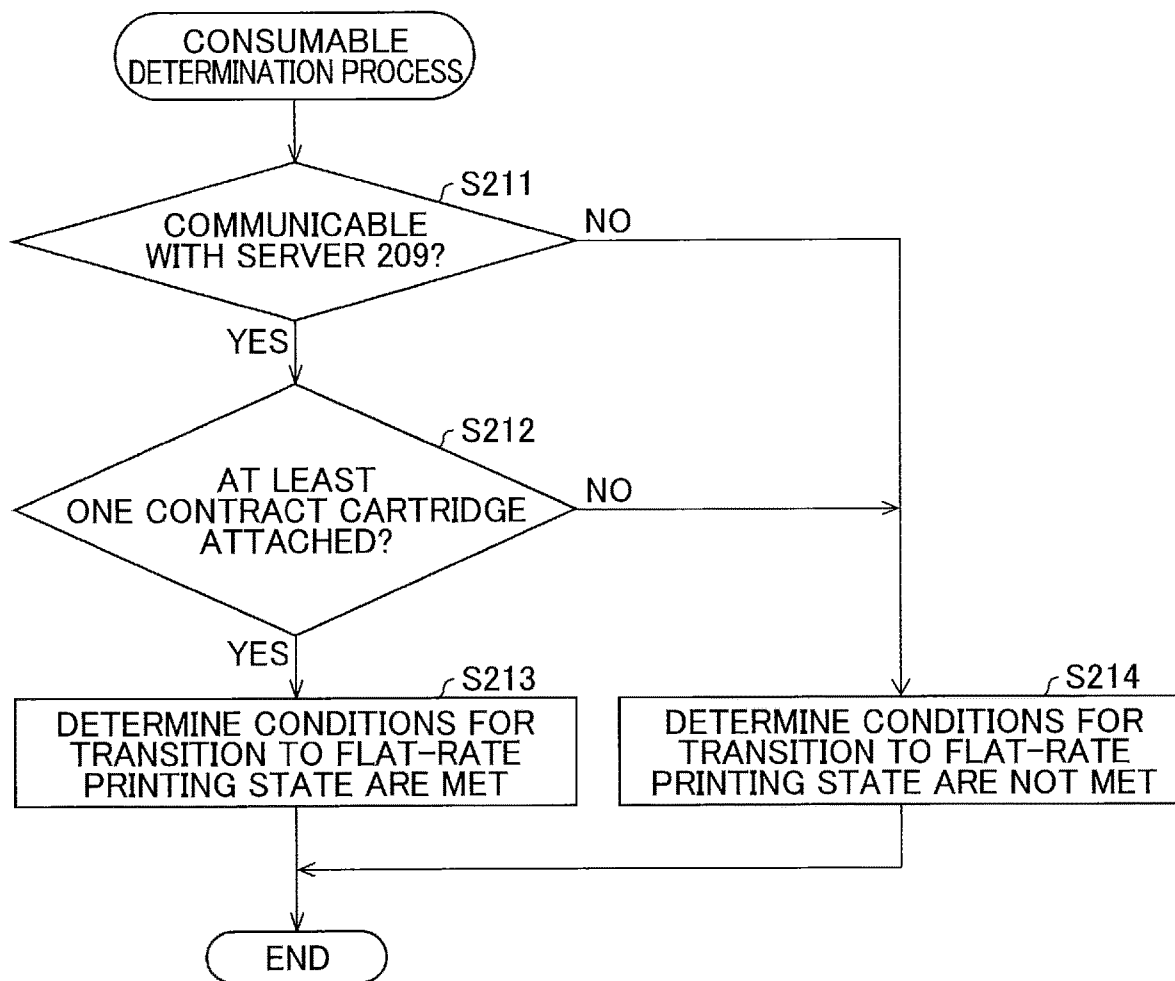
CONSUMABLE DETERMINATION PROCESS

S211

COMMUNICABLE WITH SERVER 209?

NO

YES

S212

AT LEAST ONE CONTRACT CARTRIDGE ATTACHED?

NO

YES

S213

DETERMINE CONDITIONS FOR TRANSITION TO FLAT-RATE PRINTING STATE ARE MET

S214

DETERMINE CONDITIONS FOR TRANSITION TO FLAT-RATE PRINTING STATE ARE NOT MET

END